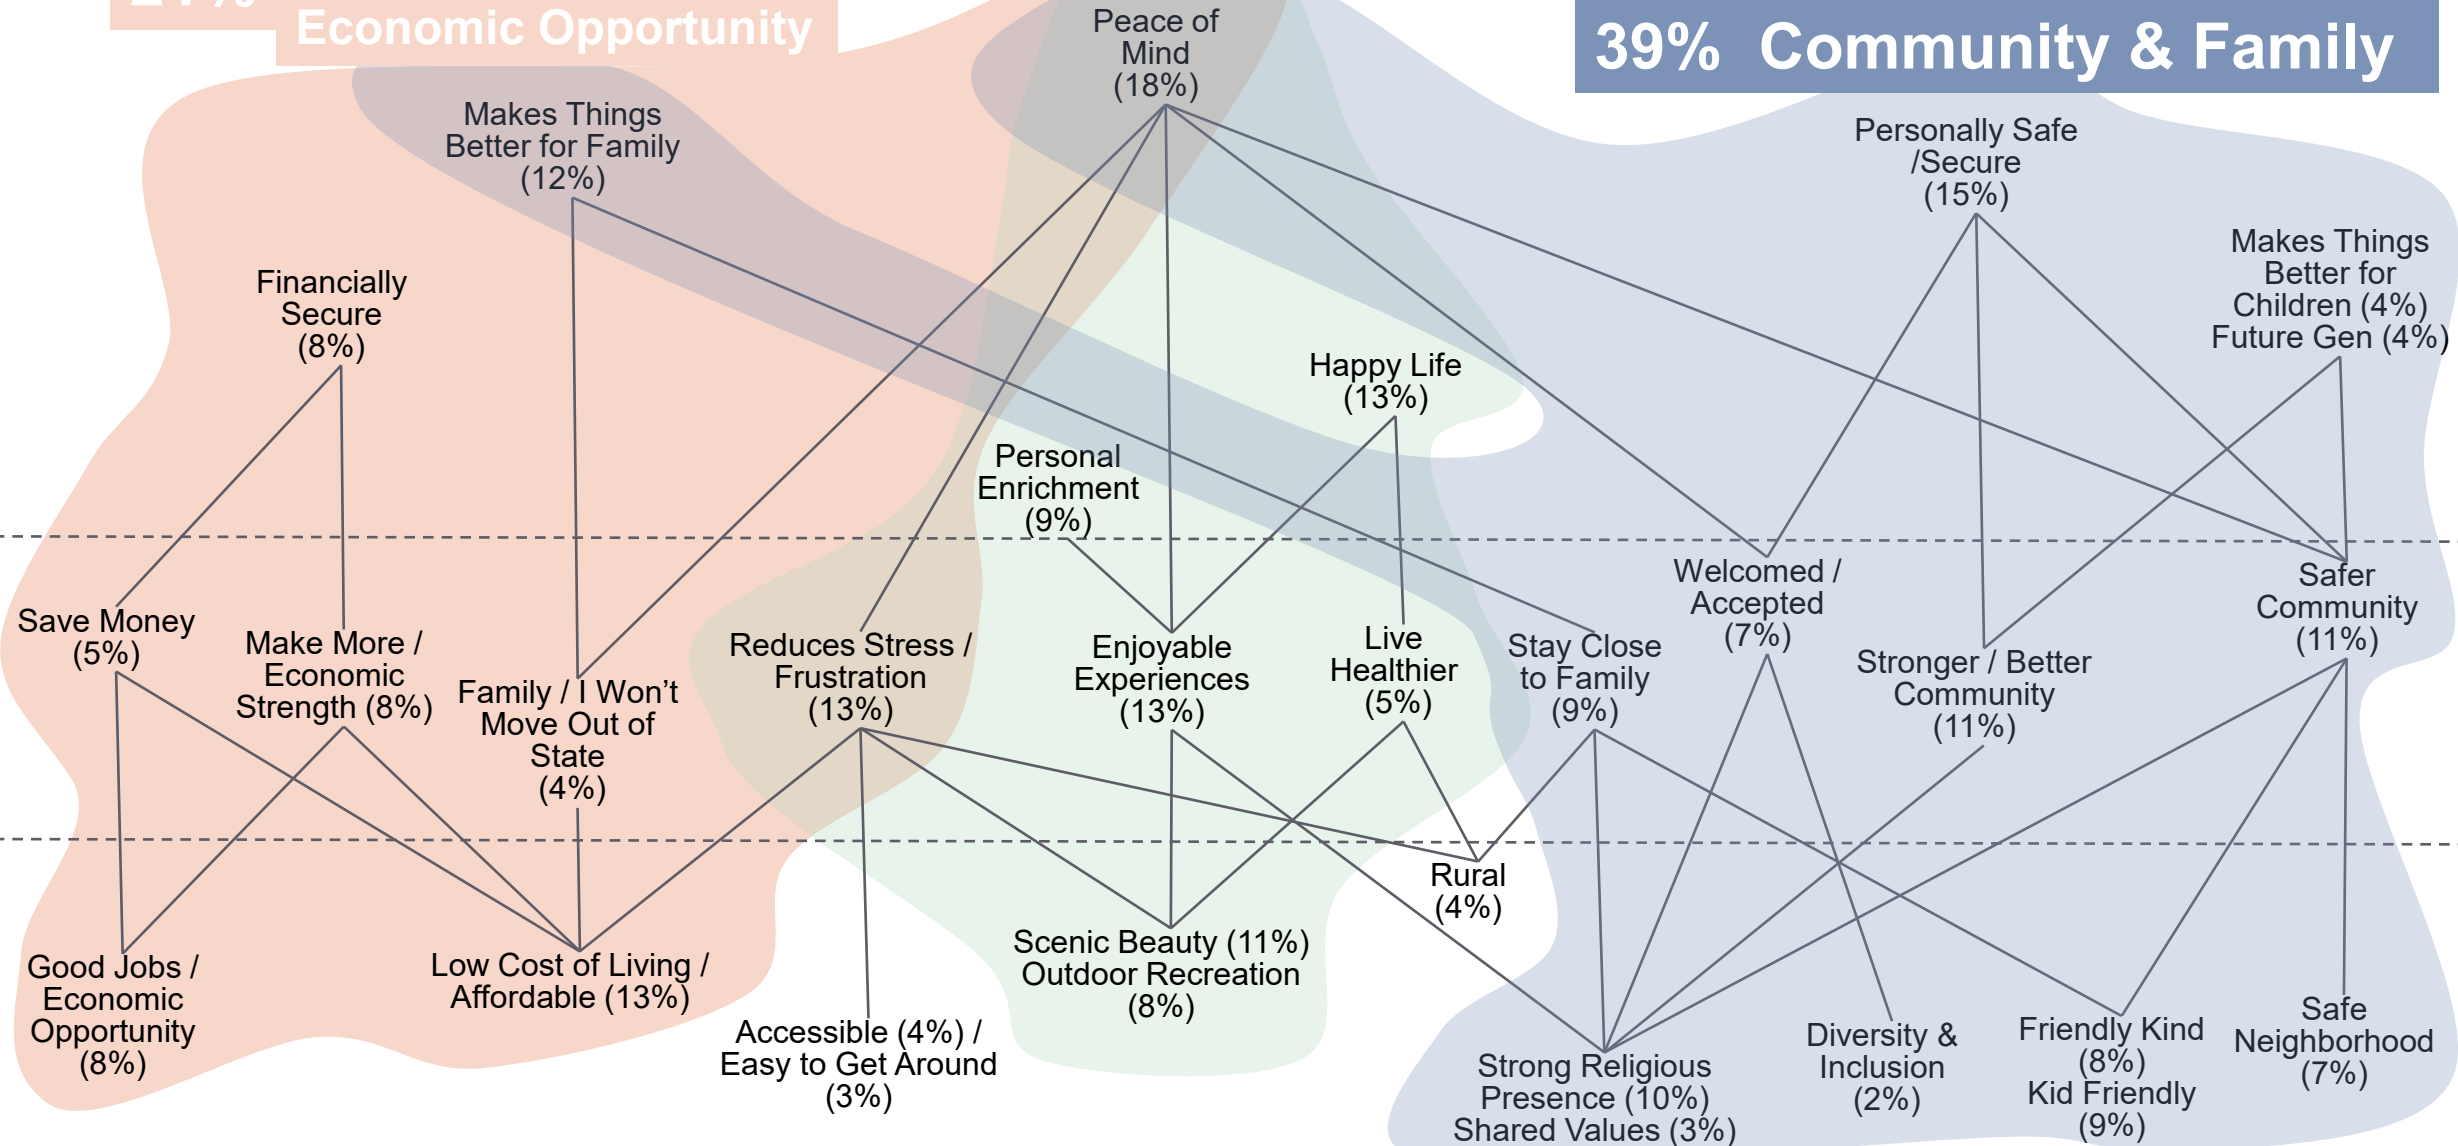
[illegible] Economic Opportunity

Peace of Mind (18%)

39% Community & Family

Makes Things Better for Family (12%)

Personally Safe /Secure (15%)

Makes Things Better for Children (4%) Future Gen (4%)

Financially Secure (8%)

Happy Life (13%)

Personal Enrichment (9%)

Welcomed / Accepted (7%)

Safer Community (11%)

Save Money (5%)

Make More / Economic Strength (8%)

Family / I Won't Move Out of State (4%)

Reduces Stress / Frustration (13%)

Enjoyable Experiences (13%)

Live Healthier (5%)

Stay Close to Family (9%)

Stronger / Better Community (11%)

Rural (4%)

Good Jobs / Economic Opportunity (8%)

Low Cost of Living / Affordable (13%)

Scenic Beauty (11%) Outdoor Recreation (8%)

Accessible (4%) / Easy to Get Around (3%)

Strong Religious Presence (10%) Shared Values (3%)

Diversity & Inclusion (2%)

Friendly Kind (8%) Kid Friendly (9%)

Safe Neighborhood (7%)